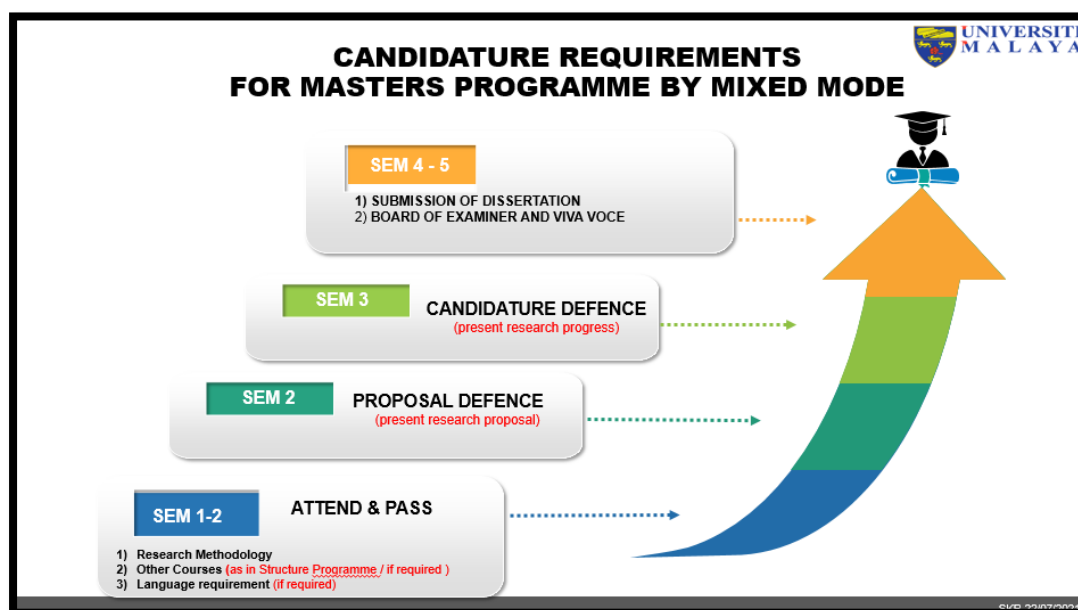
CANDIDATURE REQUIREMENTS
FOR MASTERS PROGRAMME BY MIXED MODE

UNIVERSITI
MALAYA

SEM 4 - 5

1) SUBMISSION OF DISSERTATION
2) BOARD OF EXAMINER AND VIVA VOCE

SEM 3

CANDIDATURE DEFENCE
(present research progress)

SEM 2

PROPOSAL DEFENCE
(present research proposal)

SEM 1-2

ATTEND & PASS

1) Research Methodology
2) Other Courses (as in Structure Programme / if required )
3) Language requirement (if required)

SKP 22/07/202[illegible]